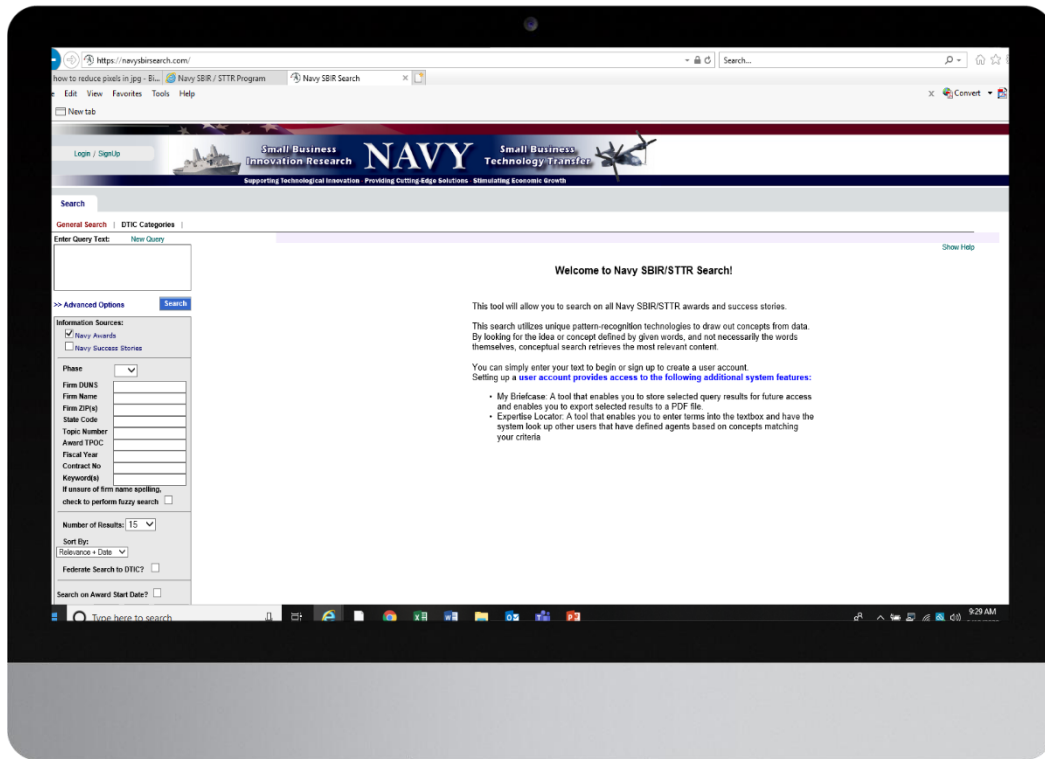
https://navysbirsearch.com/

Search...

how to reduce pixels in jpg - Bi... | Navy SBIR / STTR Program | Navy SBIR Search ×

e Edit View Favorites Tools Help

New tab

Convert

Login / SignUp

Small Business Innovation Research NAVY Small Business Technology Transfer

Supporting Technological Innovation Providing Cutting-Edge Solutions Stimulating Economic Growth

Search

General Search | DTIC Categories |

Enter Query Text: New Query

>> Advanced Options Search

Information Sources:
Navy Awards
Navy Success Stories

Phase
Firm DUNS
Firm Name
Firm ZIP(s)
State Code
Topic Number
Award TPOC
Fiscal Year
Contract No
Keyword(s)
If unsure of firm name spelling, check to perform fuzzy search

Number of Results: 15

Sort By:
Relevance + Date

Federate Search to DTIC?

Search on Award Start Date?

Show Help

Welcome to Navy SBIR/STTR Search!

This tool will allow you to search on all Navy SBIR/STTR awards and success stories.

This search utilizes unique pattern-recognition technologies to draw out concepts from data. By looking for the idea or concept defined by given words, and not necessarily the words themselves, conceptual search retrieves the most relevant content.

You can simply enter your text to begin or sign up to create a user account.
Setting up a user account provides access to the following additional system features:

• My Briefcase: A tool that enables you to store selected query results for future access and enables you to export selected results to a PDF file.
• Expertise Locator: A tool that enables you to enter terms into the textbox and have the system look up other users that have defined agents based on concepts matching your criteria

Type here to search

9:29 AM